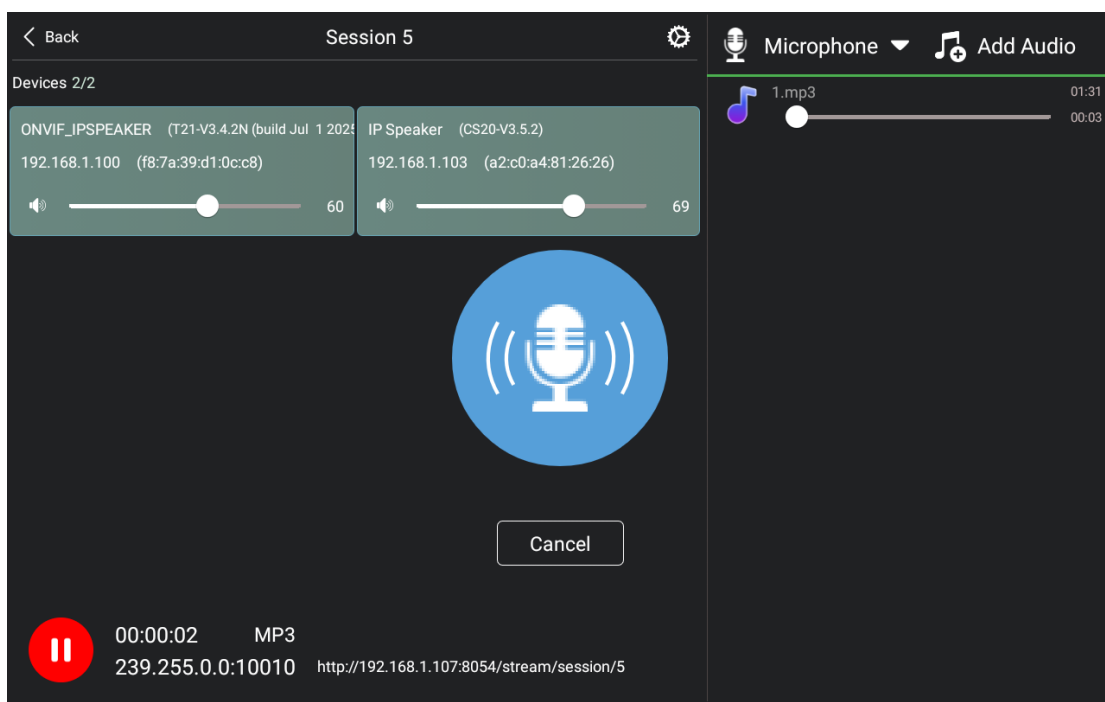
Back

Session 5

Devices 2/2

ONVIF_IPSPEAKER (T21-V3.4.2N (build Jul 1 202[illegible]

192.168.1.100 (f8:7a:39:d1:0c:c8)

60

IP Speaker (CS20-V3.5.2)

192.168.1.103 (a2:c0:a4:81:26:26)

69

Cancel

00:00:02 MP3

239.255.0.0:10010 http://192.168.1.107:8054/stream/session/5

Microphone

Add Audio

1.mp3

01:31

00:03